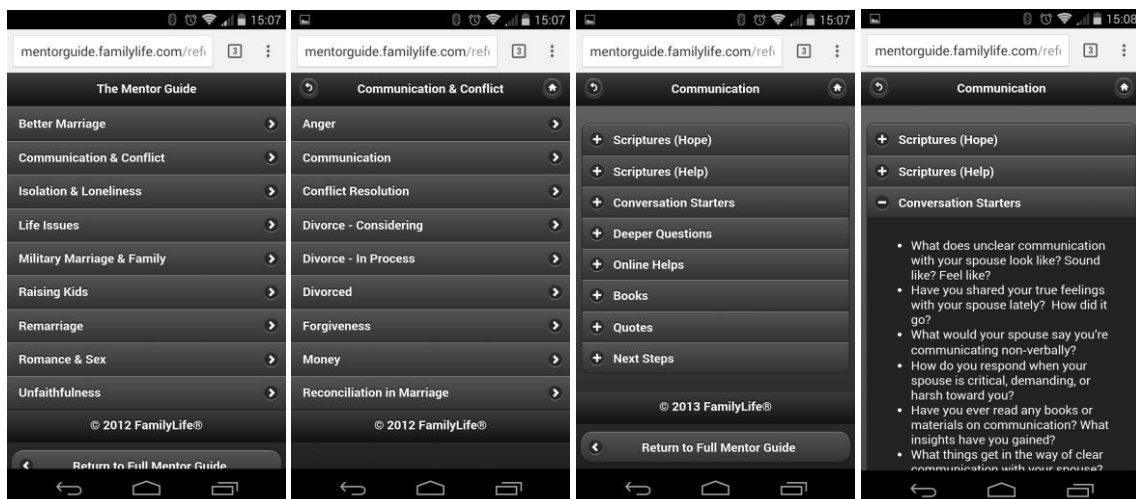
15:07
mentorguide.familylife.com/ref
3
The Mentor Guide
Better Marriage
Communication & Conflict
Isolation & Loneliness
Life Issues
Military Marriage & Family
Raising Kids
Remarriage
Romance & Sex
Unfaithfulness
© 2012 FamilyLife®
Return to Full Mentor Guide

15:07
mentorguide.familylife.com/ref
3
Communication & Conflict
Anger
Communication
Conflict Resolution
Divorce - Considering
Divorce - In Process
Divorced
Forgiveness
Money
Reconciliation in Marriage
© 2012 FamilyLife®

15:07
mentorguide.familylife.com/ref
3
Communication
+ Scriptures (Hope)
+ Scriptures (Help)
+ Conversation Starters
+ Deeper Questions
+ Online Helps
+ Books
+ Quotes
+ Next Steps
© 2013 FamilyLife®
Return to Full Mentor Guide

15:08
mentorguide.familylife.com/ref
3
Communication
+ Scriptures (Hope)
+ Scriptures (Help)
− Conversation Starters
- What does unclear communication with your spouse look like? Sound like? Feel like?
- Have you shared your true feelings with your spouse lately? How did it go?
- What would your spouse say you're communicating non-verbally?
- How do you respond when your spouse is critical, demanding, or harsh toward you?
- Have you ever read any books or materials on communication? What insights have you gained?
- What things get in the way of clear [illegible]